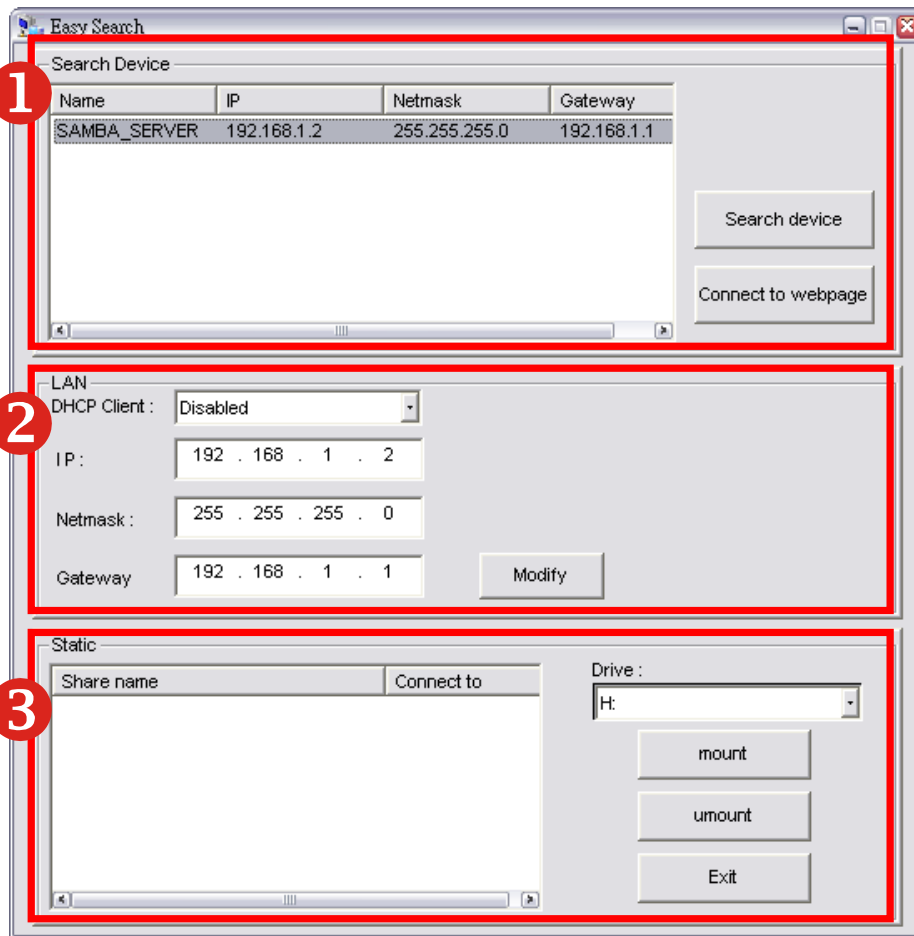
Easy Search

1

Search Device

| Name | IP | Netmask | Gateway |
|---|---|---|---|
| SAMBA_SERVER | 192.168.1.2 | 255.255.255.0 | 192.168.1.1 |

Search device

Connect to webpage

2

LAN

DHCP Client : Disabled

IP : 192 . 168 . 1 . 2

Netmask : 255 . 255 . 255 . 0

Gateway 192 . 168 . 1 . 1

Modify

3

Static

| Share name | Connect to |
|---|---|

Drive :

H:

mount

umount

Exit